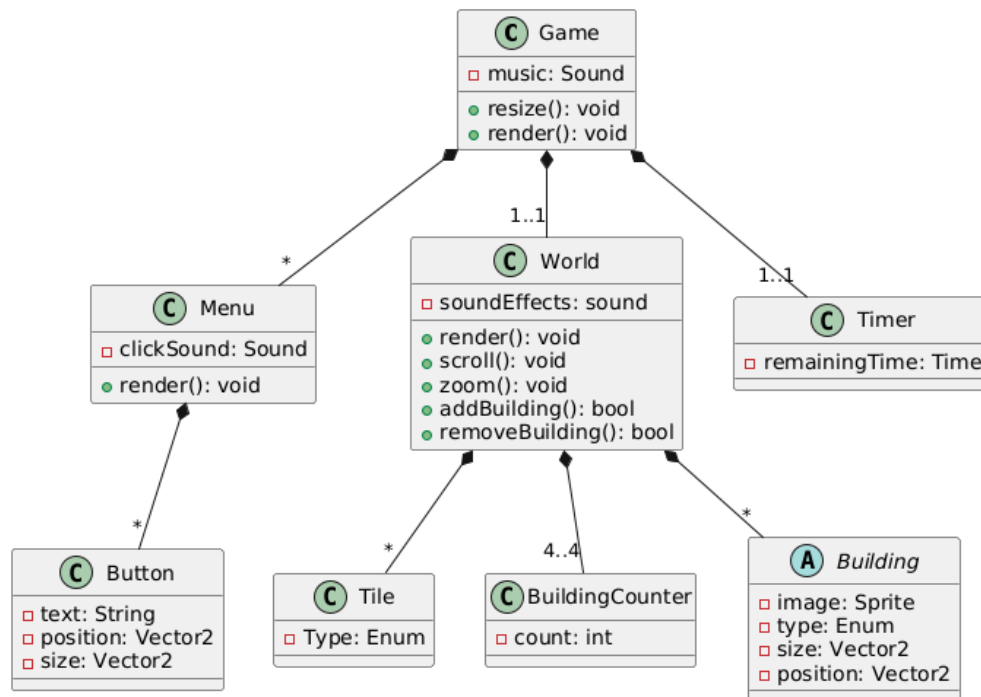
C Game
- music: Sound
+ resize(): void
+ render(): void

*
1..1
1..1

C Menu
- clickSound: Sound
+ render(): void

C World
- soundEffects: sound
+ render(): void
+ scroll(): void
+ zoom(): void
+ addBuilding(): bool
+ removeBuilding(): bool

C Timer
- remainingTime: Time

*
*
4..4
*

C Button
- text: String
- position: Vector2
- size: Vector2

C Tile
- Type: Enum

C BuildingCounter
- count: int

A Building
- image: Sprite
- type: Enum
- size: Vector2
- position: Vector2